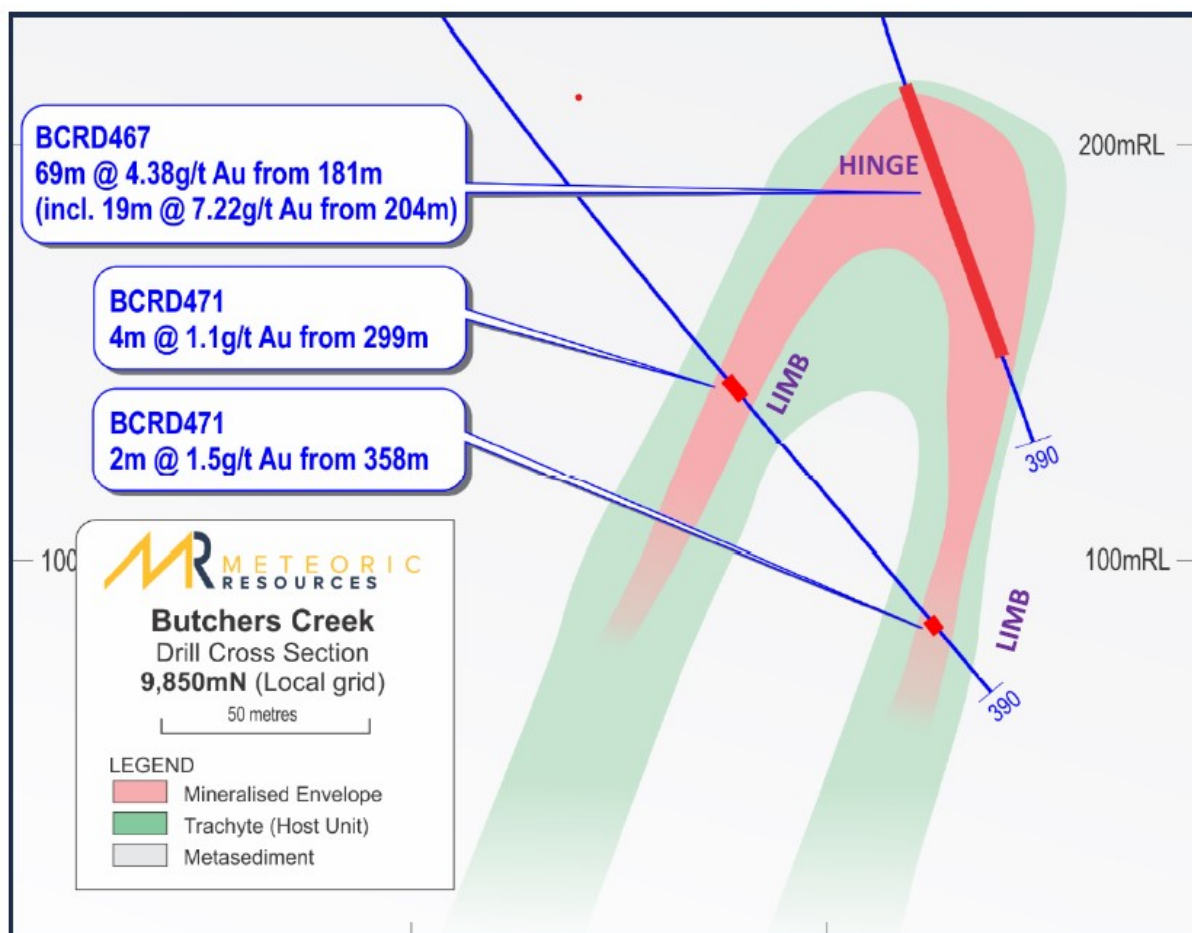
BCRD467
69m @ 4.38g/t Au from 181m
(incl. 19m @ 7.22g/t Au from 204m)

HINGE

200mRL

BCRD471
4m @ 1.1g/t Au from 299m

LIMB

BCRD471
2m @ 1.5g/t Au from 358m

390

100

100mRL

METEORIC RESOURCES

Butchers Creek
Drill Cross Section
9,850mN (Local grid)
50 metres

LEGEND
Mineralised Envelope
Trachyte (Host Unit)
Metasediment

LIMB

390